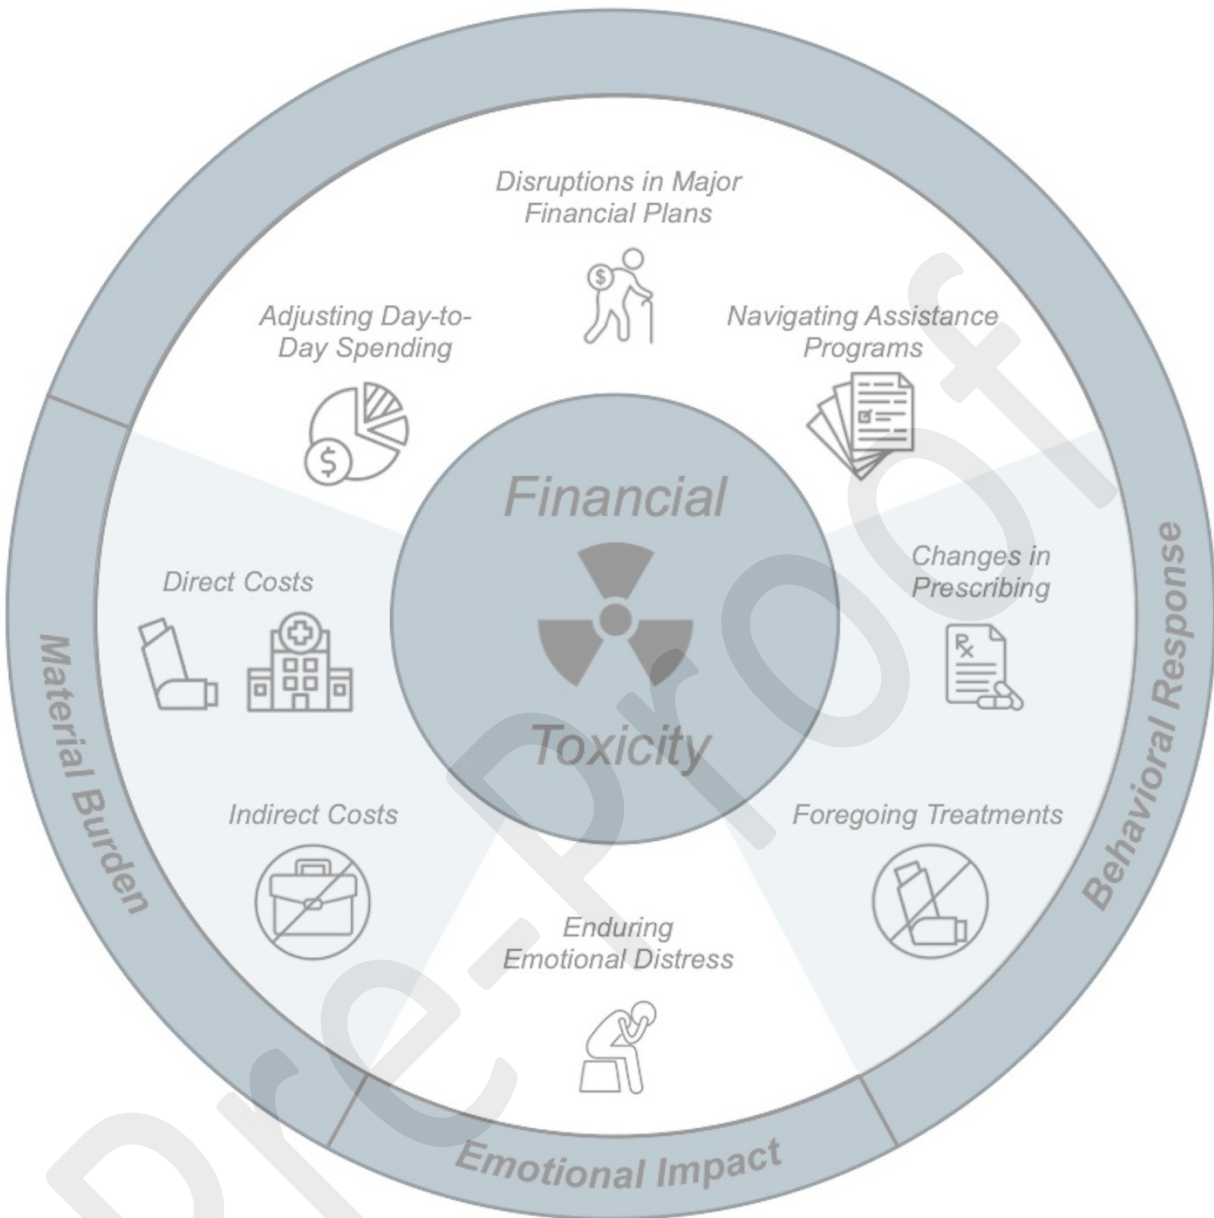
Disruptions in Major Financial Plans

Adjusting Day-to-Day Spending

Navigating Assistance Programs

Financial

Toxicity

Direct Costs

Changes in Prescribing

Material Burden

Behavioral Response

Indirect Costs

Foregoing Treatments

Enduring Emotional Distress

Emotional Impact

Pre-proof